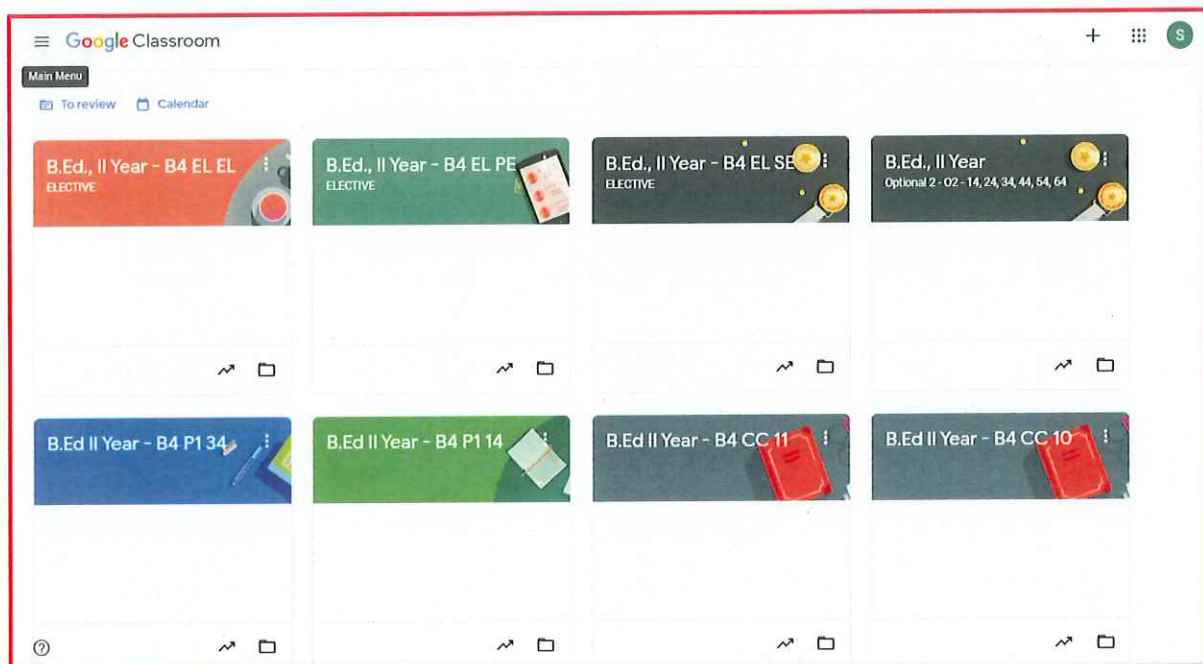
Google Classroom

Main Menu

To review Calendar

B.Ed., II Year - B4 EL EL
ELECTIVE

B.Ed., II Year - B4 EL PE
ELECTIVE

B.Ed., II Year - B4 EL SE
ELECTIVE

B.Ed., II Year
Optional 2 - 02 - 14, 24, 34, 44, 54, 64

B.Ed II Year - B4 P1 34

B.Ed II Year - B4 P1 14

B.Ed II Year - B4 CC 11

B.Ed II Year - B4 CC 10

?